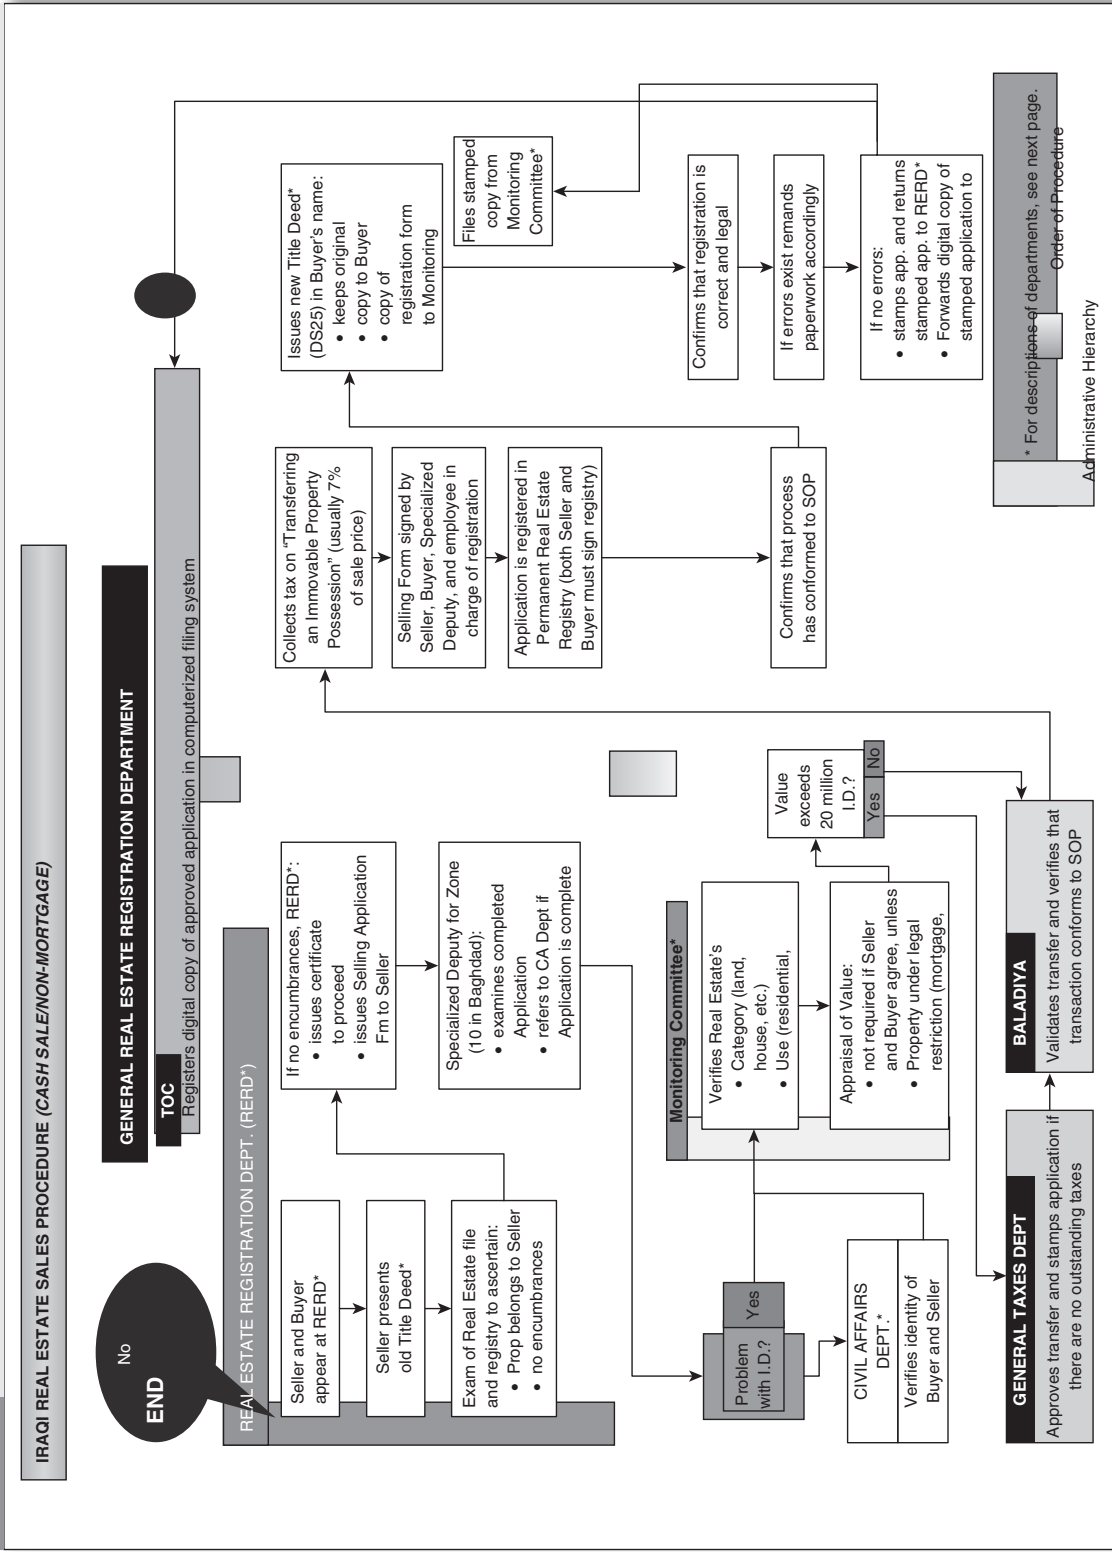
IRAQI REAL ESTATE SALES PROCEDURE *(CASH SALE/NON-MORTGAGE)*

GENERAL REAL ESTATE REGISTRATION DEPARTMENT

TOC
Registers digital copy of approved application in computerized filing system

END
No

REAL ESTATE REGISTRATION DEPT. (RERD*)

Seller and Buyer appear at RERD*

Seller presents old Title Deed*

Exam of Real Estate file and registry to ascertain:
• Prop belongs to Seller
• no encumbrances

If no encumbrances, RERD*:
• issues certificate to proceed
• issues Selling Application Fm to Seller

Specialized Deputy for Zone (10 in Baghdad):
• examines completed Application
• refers to CA Dept if Application is complete

Collects tax on "Transferring an Immovable Property Possession" (usually 7% of sale price)

Selling Form signed by Seller, Buyer, Specialized Deputy, and employee in charge of registration

Application is registered in Permanent Real Estate Registry (both Seller and Buyer must sign registry)

Confirms that process has conformed to SOP

Issues new Title Deed* (DS25) in Buyer's name:
• keeps original
• copy to Buyer
• copy of registration form to Monitoring

Files stamped copy from Monitoring Committee*

Confirms that registration is correct and legal

If errors exist remands paperwork accordingly

If no errors:
• stamps app. and returns stamped app. to RERD*
• Forwards digital copy of stamped application to

Problem with I.D.?
Yes

CIVIL AFFAIRS DEPT.*
Verifies identity of Buyer and Seller

Monitoring Committee*

Verifies Real Estate's
• Category (land, house, etc.)
• Use (residential,

Appraisal of Value:
• not required if Seller and Buyer agree, unless
• Property under legal restriction (mortgage,

Value exceeds 20 million I.D.?
Yes
No

GENERAL TAXES DEPT
Approves transfer and stamps application if there are no outstanding taxes

BALADIYA
Validates transfer and verifies that transaction conforms to SOP

* For descriptions of departments, see next page.
Order of Procedure
Administrative Hierarchy